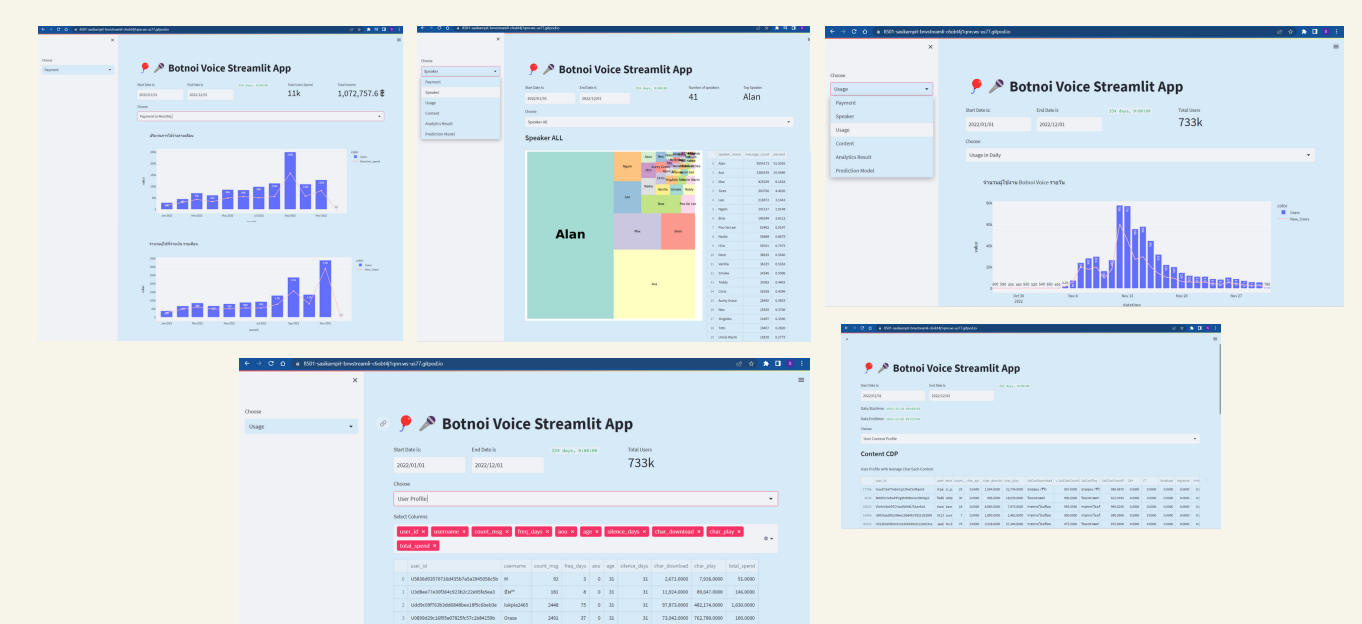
Choose
Payment

Botnoi Voice Streamlit App

Start Date is:
2022/01/01
End Date is:
2022/12/01
334 days, 0:00:00
Total Users Spend
11k
Total Income
1,072,757.6 ฿

Choose
Payment in Monthly

Choose
Speaker
Payment
Speaker
Usage
Content
Analytics Result
Prediction Model

Botnoi Voice Streamlit App

Start Date is:
2022/01/01
End Date is:
2022/12/01
334 days, 0:00:00
Number of speakers
41
Top Speaker
Alan

Choose
Speaker All

Speaker ALL

Alan

Choose
Usage
Payment
Speaker
Usage
Content
Analytics Result
Prediction Model

Botnoi Voice Streamlit App

Start Date is:
2022/01/01
End Date is:
2022/12/01
334 days, 0:00:00
Total Users
733k

Choose
Usage In Daily

จำนวนผู้ใช้งาน Botnoi Voice รายวัน

color
Users
New_Users

Choose
Usage

Botnoi Voice Streamlit App

Start Date is:
2022/01/01
End Date is:
2022/12/01
334 days, 0:00:00
Total Users
733k

Choose
User Profile

Select Columns
user_id ×
username ×
count_msg ×
freq_days ×
sex ×
age ×
silence_days ×
char_download ×
char_play ×
total_spend ×

| | user_id | username | count_msg | freq_days | sex | age | silence_days | char_download | char_play | total_spend |
|---|---|---|---|---|---|---|---|---|---|---|
| 0 | U5836d0357871bd435b7a5a1f45058c5b | M | 92 | 3 | 0 | 31 | 31 | 2,673,0000 | 7,926,0000 | 51.0000 |
| 1 | U3d8ee77e30f364c923b2c22e65fa5ea3 | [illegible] | 181 | 8 | 0 | 31 | 31 | 11,924,0000 | 89,047,0000 | 146.0000 |
| 2 | Uddbc0ff702b3dd0848bee185c6beb3e | lukpla2465 | 2448 | 75 | 0 | 31 | 31 | 97,873,0000 | 482,174,0000 | 1,030.0000 |
| 3 | U0890e29c16f95e07825fc57c2b84259b | Orase | 2451 | 37 | 0 | 31 | 31 | 73,042,0000 | 762,789,0000 | 180.0000 |

Botnoi Voice Streamlit App

Start Date is:
2022/01/01
End Date is:
2022/12/01

Choose
User Content Profile

Content CDP